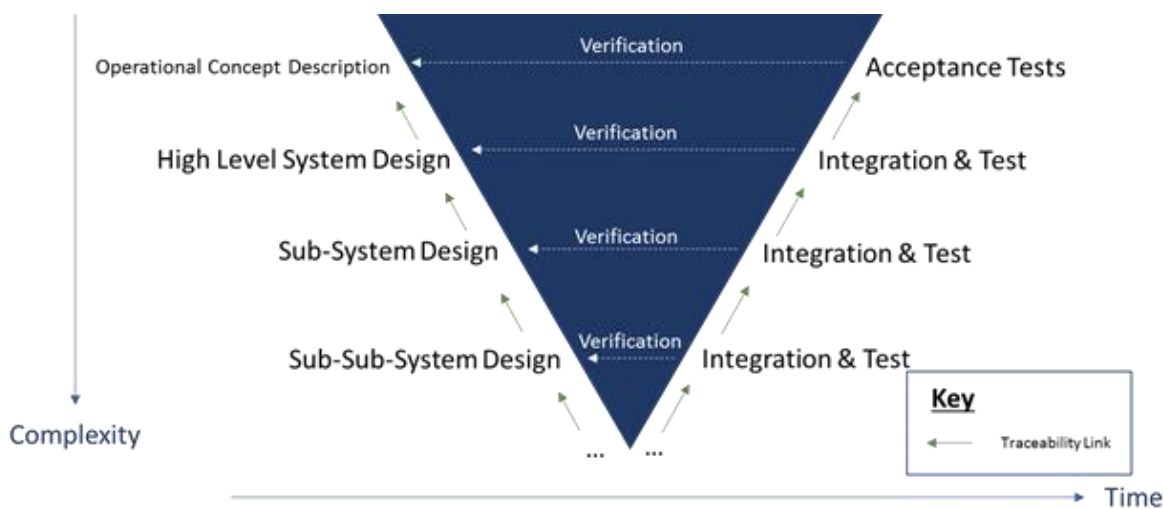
Verification

Operational Concept Description

Acceptance Tests

Verification

High Level System Design

Integration & Test

Verification

Sub-System Design

Integration & Test

Verification

Sub-Sub-System Design

Integration & Test

...

...

Key

Traceability Link

Complexity

Time